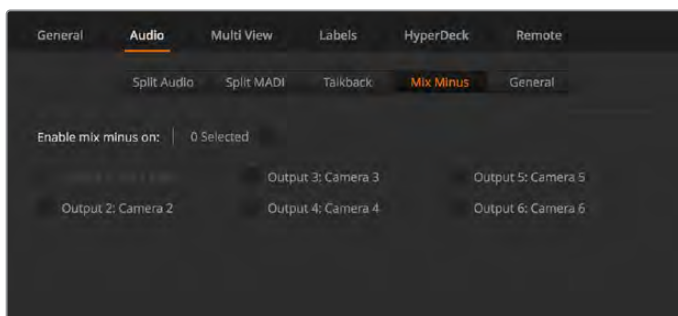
General Audio Multi View Labels HyperDeck Remote

Split Audio Split MADI Talkback Mix Minus General

Enable mix minus on: 0 Selected

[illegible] Output 3: Camera 3 Output 5: Camera 5

Output 2: Camera 2 Output 4: Camera 4 Output 6: Camera 6